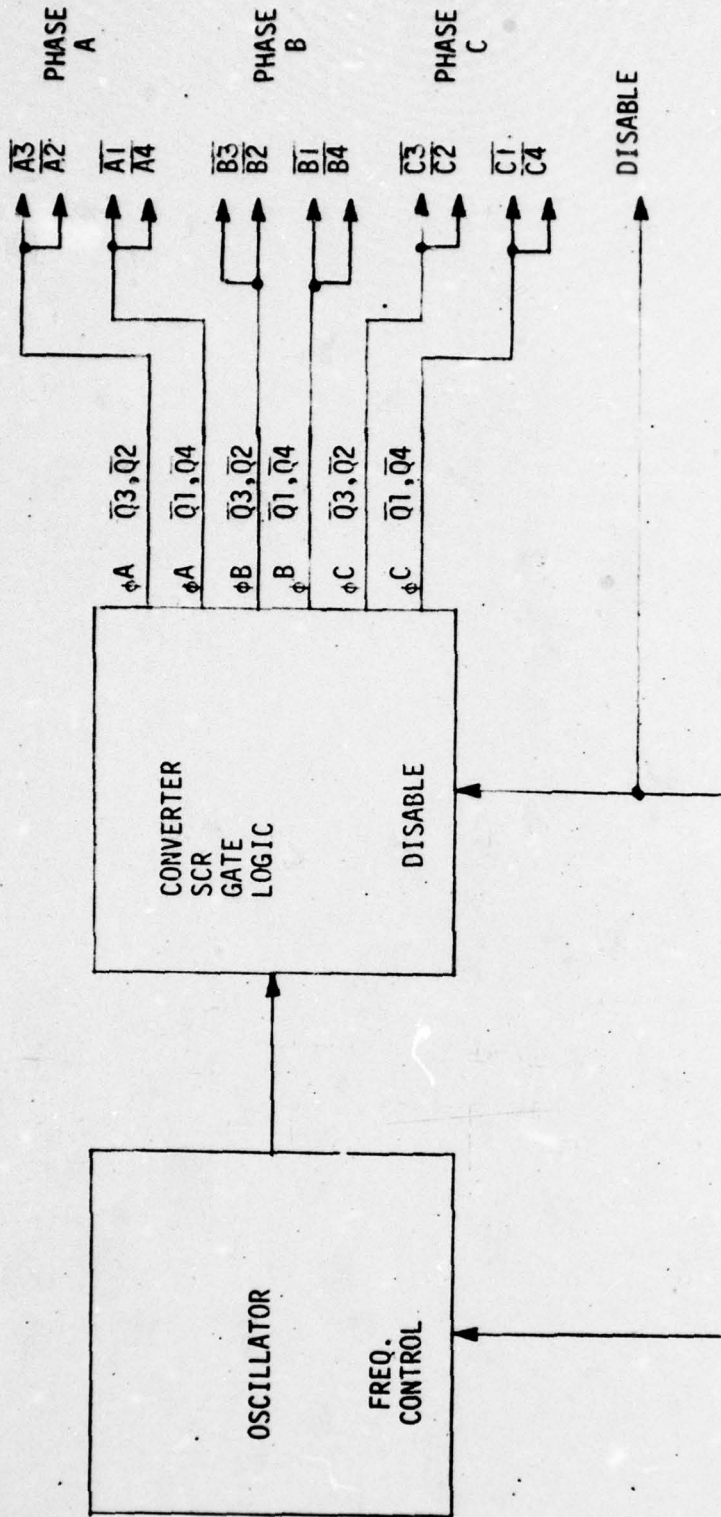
OSCILLATOR

FREQ.
CONTROL

CONVERTER
SCR
GATE
LOGIC

DISABLE

$\phi A$ $\overline{Q3},\overline{Q2}$

$\phi A$ $\overline{Q1},\overline{Q4}$

$\phi B$ $\overline{Q3},\overline{Q2}$

$\phi B$ $\overline{Q1},\overline{Q4}$

$\phi C$ $\overline{Q3},\overline{Q2}$

$\phi C$ $\overline{Q1},\overline{Q4}$

$\overline{A3}$
$\overline{A2}$

$\overline{A1}$
$\overline{A4}$

PHASE
A

$\overline{B3}$
$\overline{B2}$

$\overline{B1}$
$\overline{B4}$

PHASE
B

$\overline{C3}$
$\overline{C2}$

$\overline{C1}$
$\overline{C4}$

PHASE
C

DISABLE